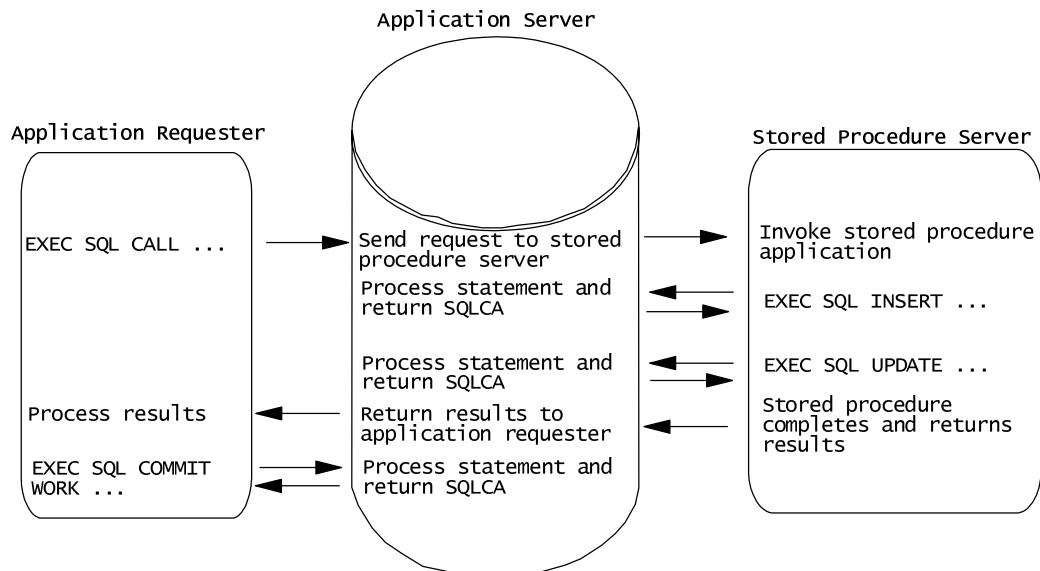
Application Server

Application Requester

EXEC SQL CALL ...

Process results

EXEC SQL COMMIT WORK ...

Send request to stored procedure server

Process statement and return SQLCA

Process statement and return SQLCA

Return results to application requester

Process statement and return SQLCA

Stored Procedure Server

Invoke stored procedure application

EXEC SQL INSERT ...

EXEC SQL UPDATE ...

Stored procedure completes and returns results